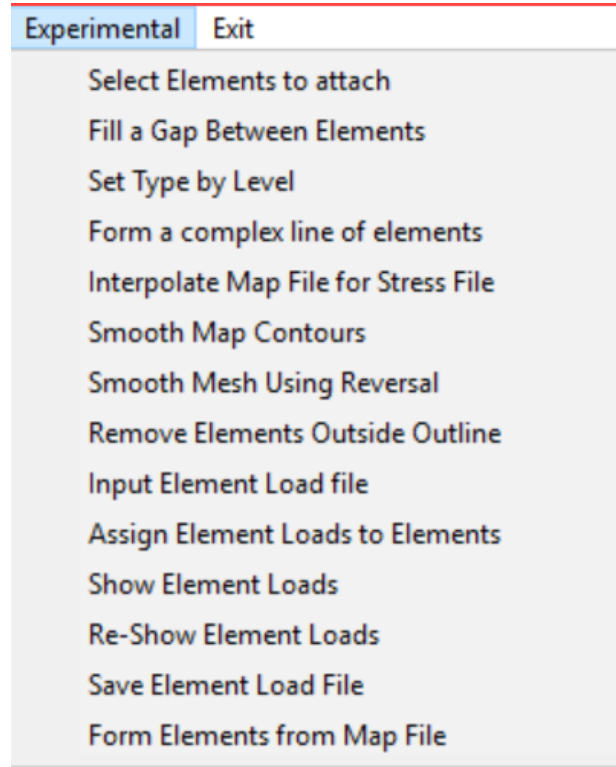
Experimental Exit

Select Elements to attach
Fill a Gap Between Elements
Set Type by Level
Form a complex line of elements
Interpolate Map File for Stress File
Smooth Map Contours
Smooth Mesh Using Reversal
Remove Elements Outside Outline
Input Element Load file
Assign Element Loads to Elements
Show Element Loads
Re-Show Element Loads
Save Element Load File
Form Elements from Map File